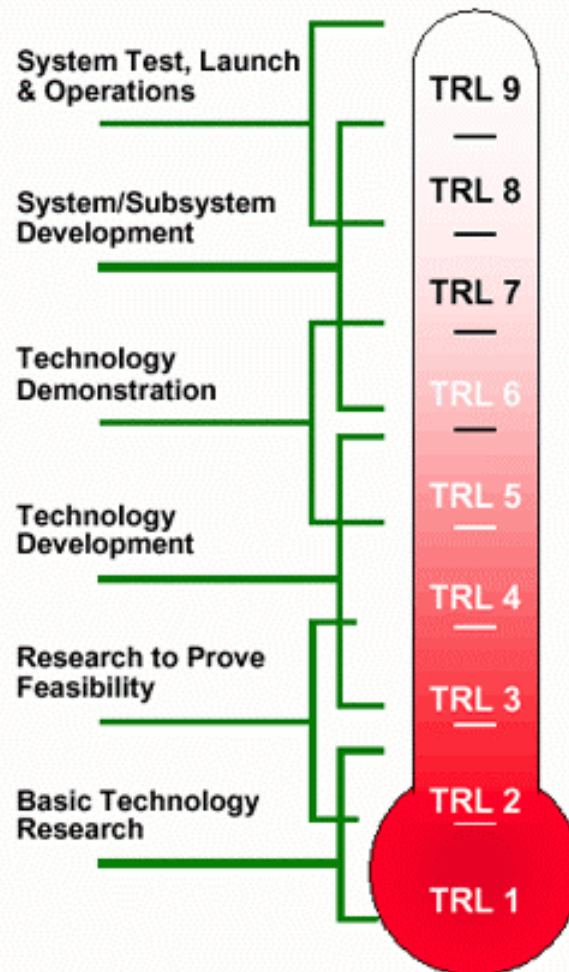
System Test, Launch & Operations

System/Subsystem Development

Technology Demonstration

Technology Development

Research to Prove Feasibility

Basic Technology Research

TRL 9

TRL 8

TRL 7

TRL 6

TRL 5

TRL 4

TRL 3

TRL 2

TRL 1